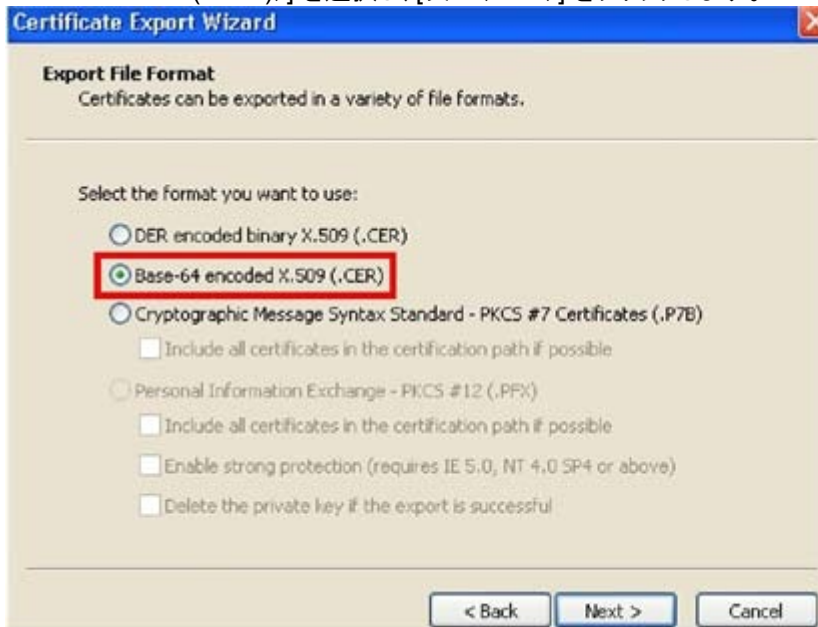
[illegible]

Certificate Export Wizard

Export File Format
Certificates can be exported in a variety of file formats.

Select the format you want to use:

DER encoded binary X.509 (.CER)

Base-64 encoded X.509 (.CER)

Cryptographic Message Syntax Standard - PKCS #7 Certificates (.P7B)

Include all certificates in the certification path if possible

Personal Information Exchange - PKCS #12 (.PFX)

Include all certificates in the certification path if possible

Enable strong protection (requires IE 5.0, NT 4.0 SP4 or above)

Delete the private key if the export is successful

< Back  Next >  Cancel